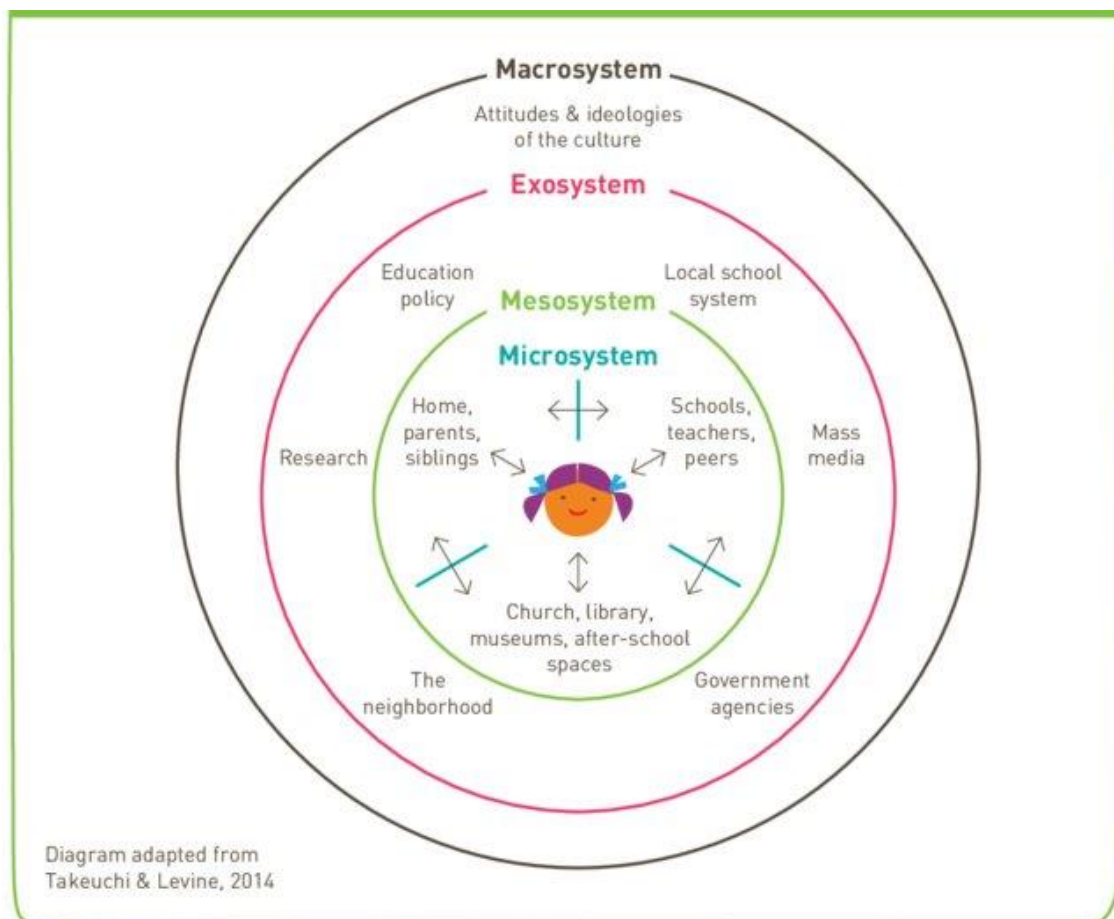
Macrosystem

Attitudes & ideologies of the culture

Exosystem

Education policy

Local school system

Mesosystem

Microsystem

Home, parents, siblings

Schools, teachers, peers

Research

Mass media

Church, library, museums, after-school spaces

The neighborhood

Government agencies

Diagram adapted from Takeuchi & Levine, 2014